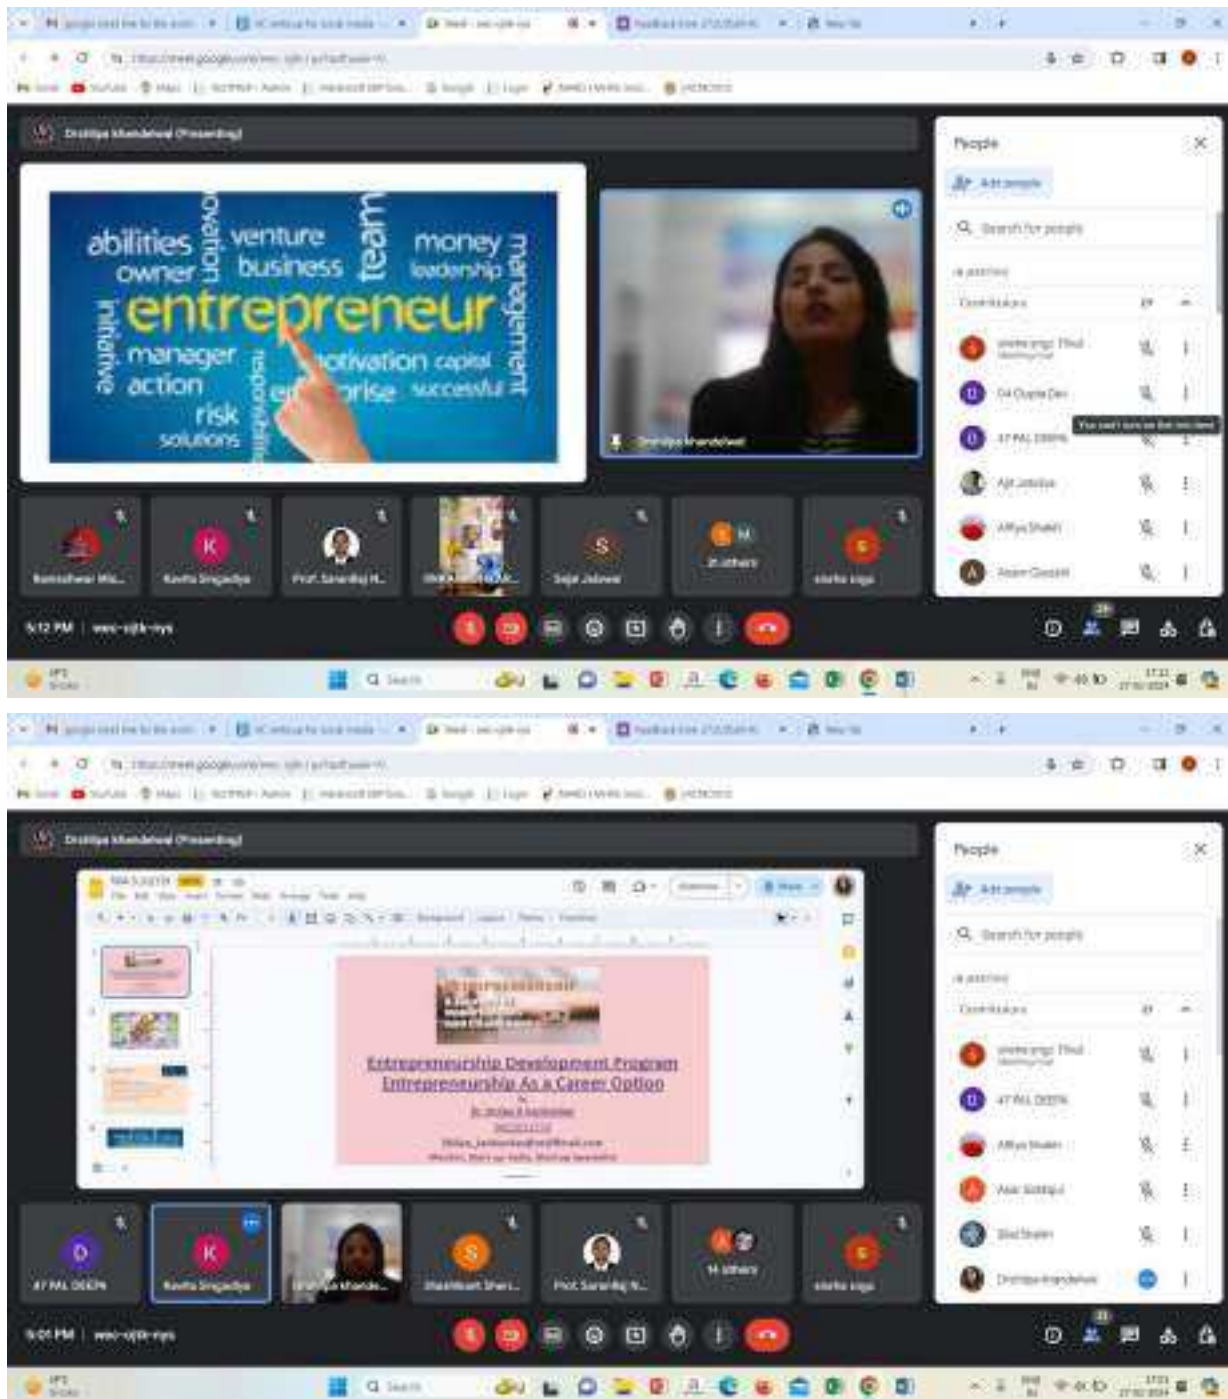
Drishtipa Khandelwal (Presenting)

abilities venture team money
owner business leadership
innovation
entrepreneur
initiative management
manager motivation capital
action responsibility enterprise successful
risk
solutions

People
Add people
Search for people
In meeting
Contributors

You can't turn on the mic/camera

Rameshwar Mis...
Kavita Singadiya
Prof. Sanraj N...
S
Sejal Jaiswal
21 others
sneha sage

5:12 PM | wec-vjtk-nys

Drishtipa Khandelwal (Presenting)

Entrepreneurship Development Program
Entrepreneurship As a Career Option

People
Add people
Search for people
In meeting
Contributors

47 PAL DEEPA
Kavita Singadiya
Drishtipa Khande...
Shashikant Shet...
Prof. Sanraj N...
14 others
sneha sage

5:01 PM | wec-vjtk-nys